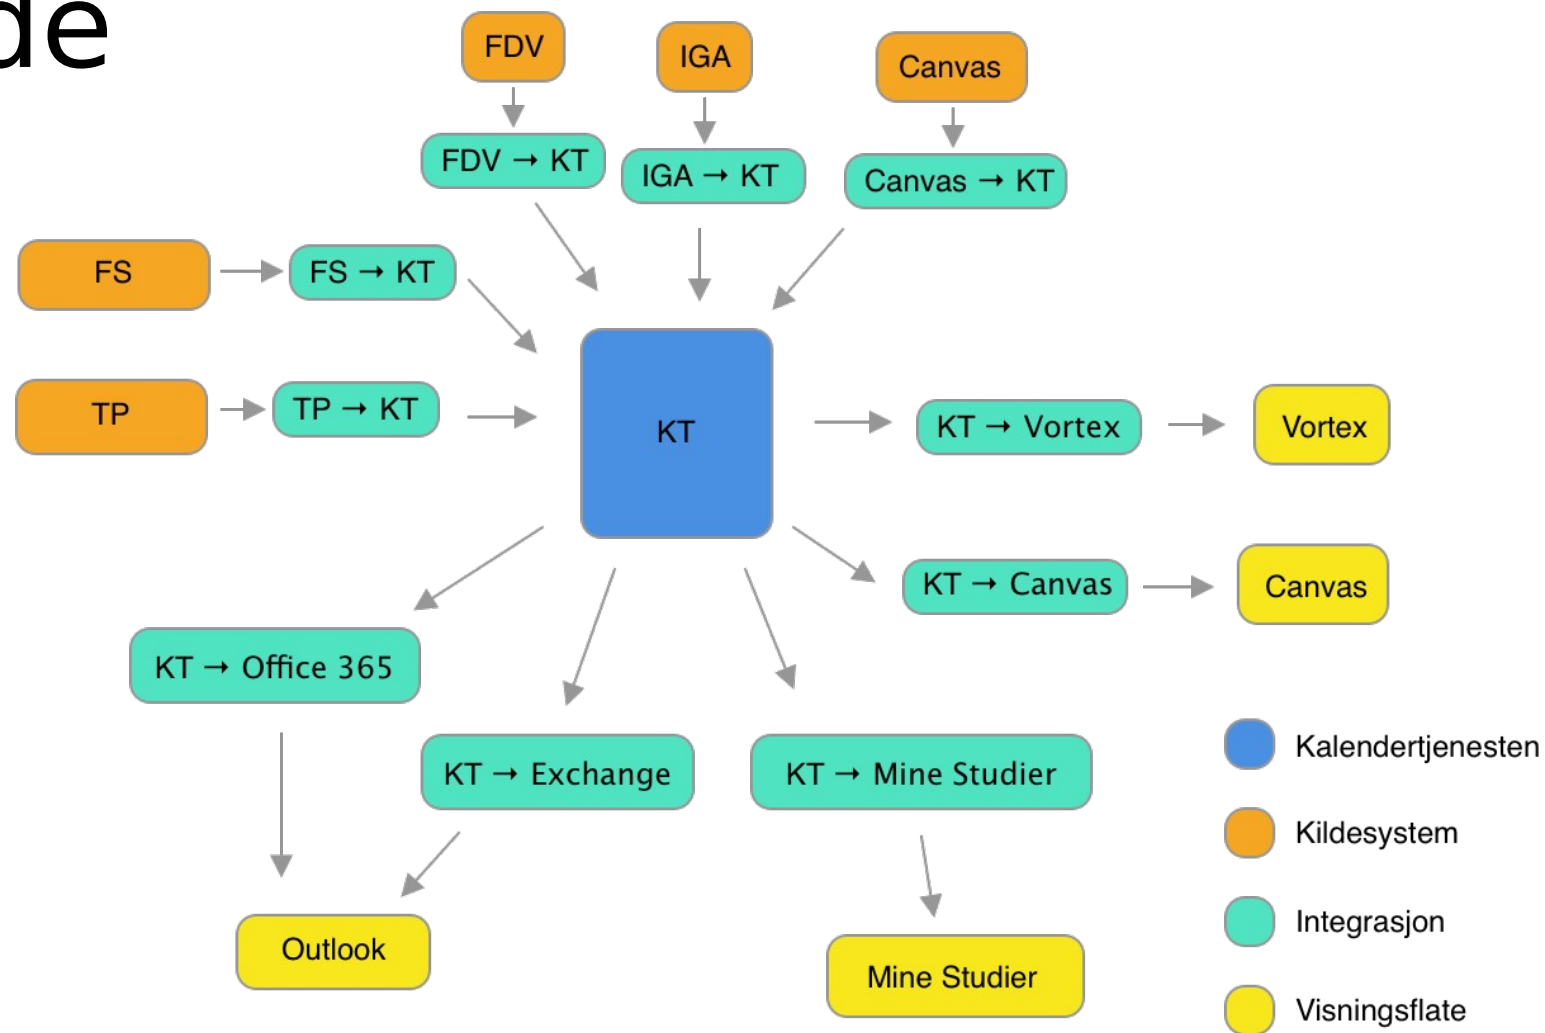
de

FDV

IGA

Canvas

FDV → KT

IGA → KT

Canvas → KT

FS

FS → KT

TP

TP → KT

KT

KT → Vortex

Vortex

KT → Canvas

Canvas

KT → Office 365

KT → Exchange

KT → Mine Studier

Outlook

Mine Studier

Kalendertjenesten

Kildesystem

Integrasjon

Visningsflate